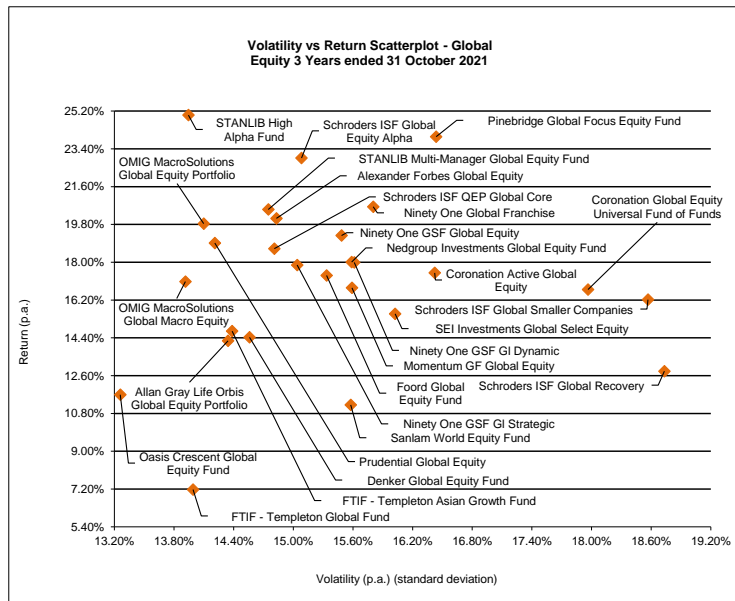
Volatility vs Return Scatterplot - Global Equity 3 Years ended 31 October 2021

25.20%
23.40%
21.60%
19.80%
18.00%
16.20%
14.40%
12.60%
10.80%
9.00%
7.20%
5.40%

Return (p.a.)

13.20%
13.80%
14.40%
15.00%
15.60%
16.20%
16.80%
17.40%
18.00%
18.60%
19.20%

Volatility (p.a.) (standard deviation)

STANLIB High Alpha Fund
Schroders ISF Global Equity Alpha
Pinebridge Global Focus Equity Fund
OMIG MacroSolutions Global Equity Portfolio
STANLIB Multi-Manager Global Equity Fund
Alexander Forbes Global Equity
Schroders ISF QEP Global Core
Ninety One Global Franchise
Coronation Global Equity Universal Fund of Funds
Ninety One GSF Global Equity
Nedgroup Investments Global Equity Fund
Coronation Active Global Equity
OMIG MacroSolutions Global Macro Equity
Schroders ISF Global Smaller Companies
SEI Investments Global Select Equity
Ninety One GSF Gl Dynamic
Momentum GF Global Equity
Allan Gray Life Orbis Global Equity Portfolio
Schroders ISF Global Recovery
Foord Global Equity Fund
Ninety One GSF Gl Strategic
Sanlam World Equity Fund
Oasis Crescent Global Equity Fund
Prudential Global Equity
Denker Global Equity Fund
FTIF - Templeton Asian Growth Fund
FTIF - Templeton Global Fund